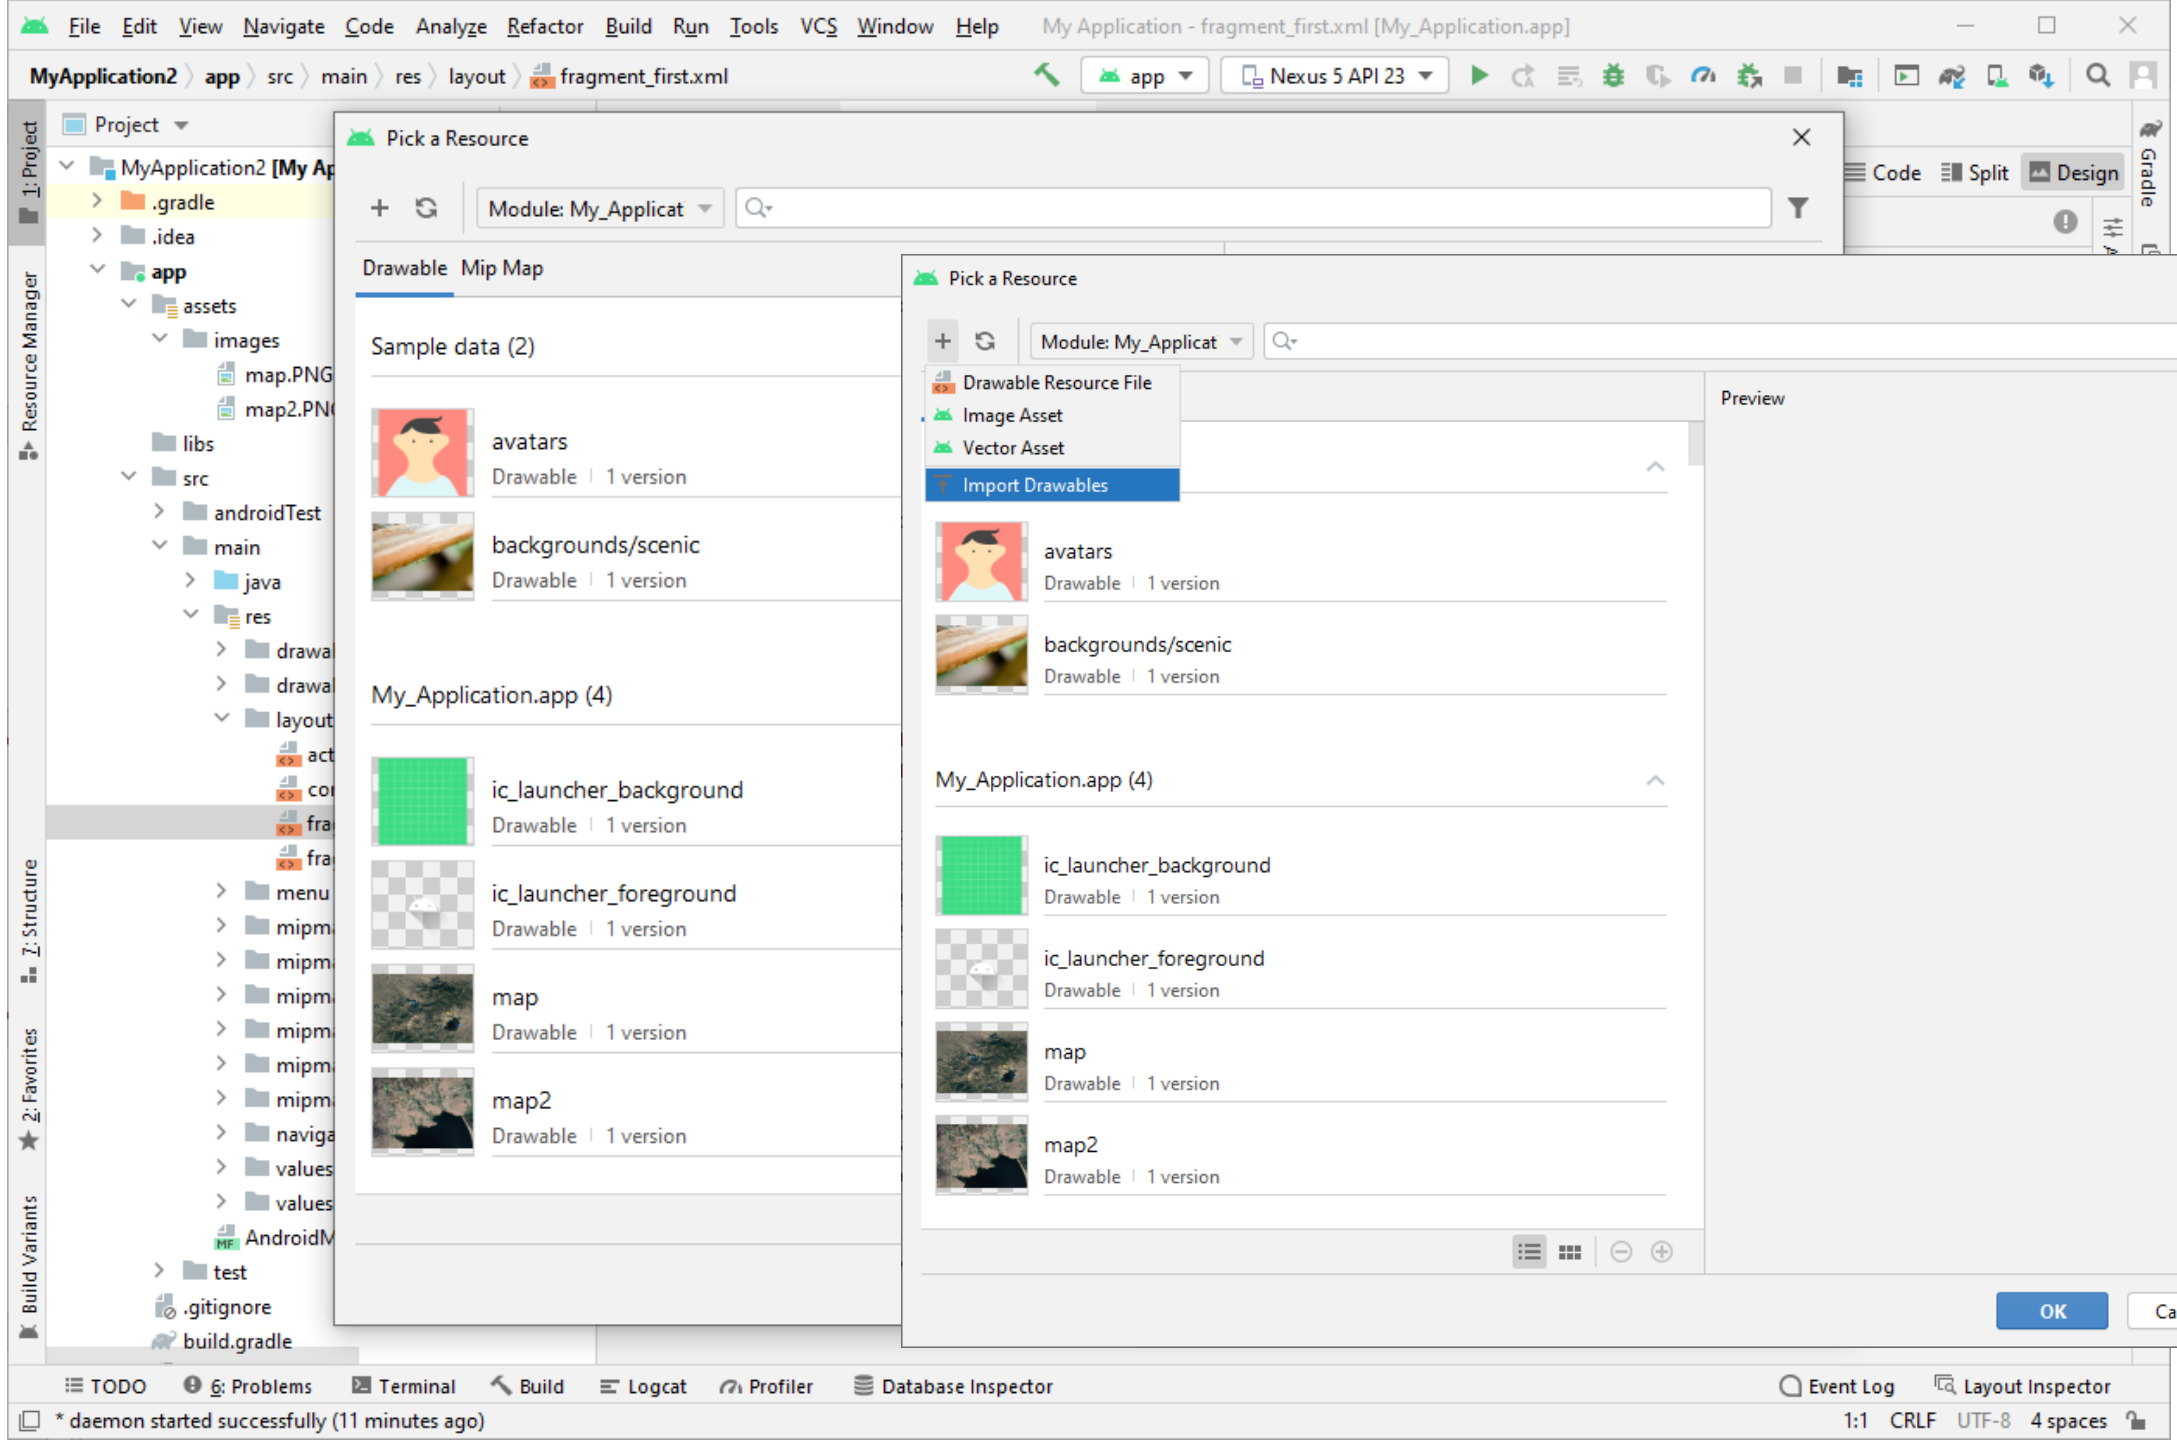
File Edit View Navigate Code Analyze Refactor Build Run Tools VCS Window Help My Application - fragment_first.xml [My_Application.app]

MyApplication2 〉 app 〉 src 〉 main 〉 res 〉 layout 〉 fragment_first.xml

app Nexus 5 API 23

1: Project

Resource Manager

Z: Structure

2: Favorites

Build Variants

Project

MyApplication2 [My Ap

.gradle

.idea

app

assets

images

map.PNG

map2.PN

libs

src

androidTest

main

java

res

drawa

drawa

layout

act

co

fra

fra

menu

mipm

mipm

mipm

mipm

mipm

mipm

naviga

values

values

AndroidM

test

.gitignore

build.gradle

Pick a Resource

Module: My_Applicat

Drawable Mip Map

Sample data (2)

avatars
Drawable | 1 version

backgrounds/scenic
Drawable | 1 version

My_Application.app (4)

ic_launcher_background
Drawable | 1 version

ic_launcher_foreground
Drawable | 1 version

map
Drawable | 1 version

map2
Drawable | 1 version

Code Split Design

Gradle

Pick a Resource

Module: My_Applicat

Drawable Resource File

Image Asset

Vector Asset

Import Drawables

Preview

avatars
Drawable | 1 version

backgrounds/scenic
Drawable | 1 version

My_Application.app (4)

ic_launcher_background
Drawable | 1 version

ic_launcher_foreground
Drawable | 1 version

map
Drawable | 1 version

map2
Drawable | 1 version

OK

Ca

TODO 6: Problems Terminal Build Logcat Profiler Database Inspector Event Log Layout Inspector

* daemon started successfully (11 minutes ago) 1:1 CRLF UTF-8 4 spaces